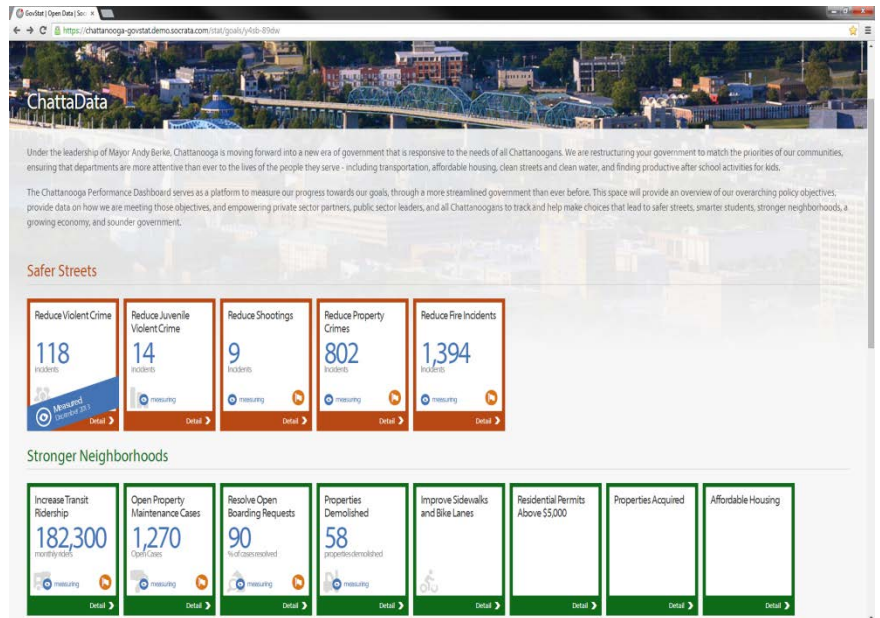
GovStat | Open Data | Soc ×

https://chattanooga-govstat.demo.socrata.com/stat/goals/y4sb-89dw

ChattaData

Under the leadership of Mayor Andy Berke, Chattanooga is moving forward into a new era of government that is responsive to the needs of all Chattanoogans. We are restructuring your government to match the priorities of our communities, ensuring that departments are more attentive than ever to the lives of the people they serve - including transportation, affordable housing, clean streets and clean water, and finding productive after school activities for kids.

The Chattanooga Performance Dashboard serves as a platform to measure our progress towards our goals, through a more streamlined government than ever before. This space will provide an overview of our overarching policy objectives, provide data on how we are meeting those objectives, and empowering private sector partners, public sector leaders, and all Chattanoogans to track and help make choices that lead to safer streets, smarter students, stronger neighborhoods, a growing economy, and sounder government.

Safer Streets

Reduce Violent Crime
118
incidents
Measured
December 2013
Detail

Reduce Juvenile Violent Crime
14
incidents
measuring
Detail

Reduce Shootings
9
incidents
measuring
Detail

Reduce Property Crimes
802
incidents
measuring
Detail

Reduce Fire Incidents
1,394
incidents
measuring
Detail

Stronger Neighborhoods

Increase Transit Ridership
182,300
monthly riders
measuring
Detail

Open Property Maintenance Cases
1,270
Open Cases
measuring
Detail

Resolve Open Boarding Requests
90
% of cases resolved
measuring
Detail

Properties Demolished
58
properties demolished
measuring
Detail

Improve Sidewalks and Bike Lanes
Detail

Residential Permits Above $5,000
Detail

Properties Acquired
Detail

Affordable Housing
Detail